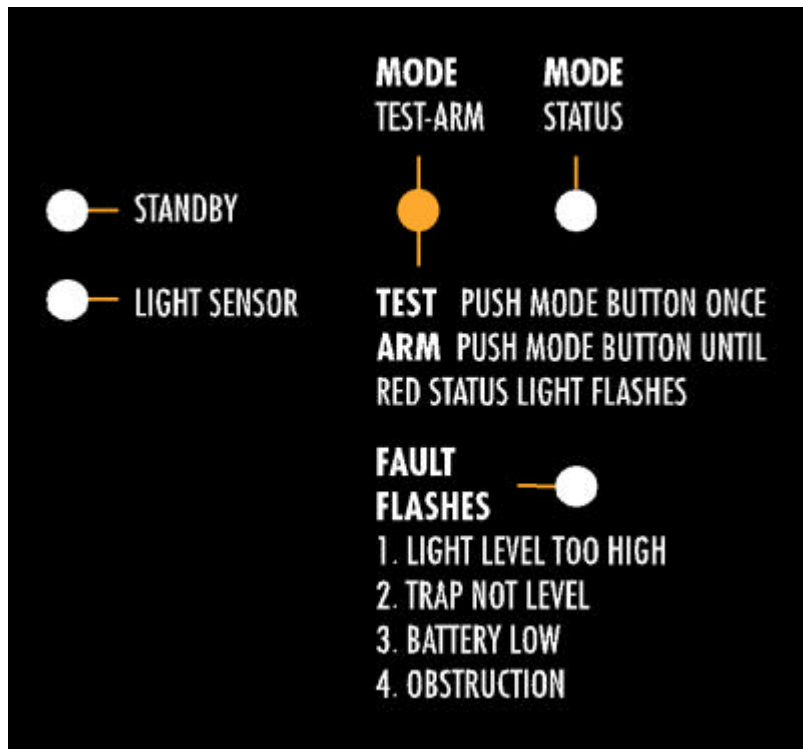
MODE
TEST-ARM

MODE
STATUS

STANDBY

LIGHT SENSOR

TEST PUSH MODE BUTTON ONCE
ARM PUSH MODE BUTTON UNTIL RED STATUS LIGHT FLASHES

FAULT
FLASHES
1. LIGHT LEVEL TOO HIGH
2. TRAP NOT LEVEL
3. BATTERY LOW
4. OBSTRUCTION